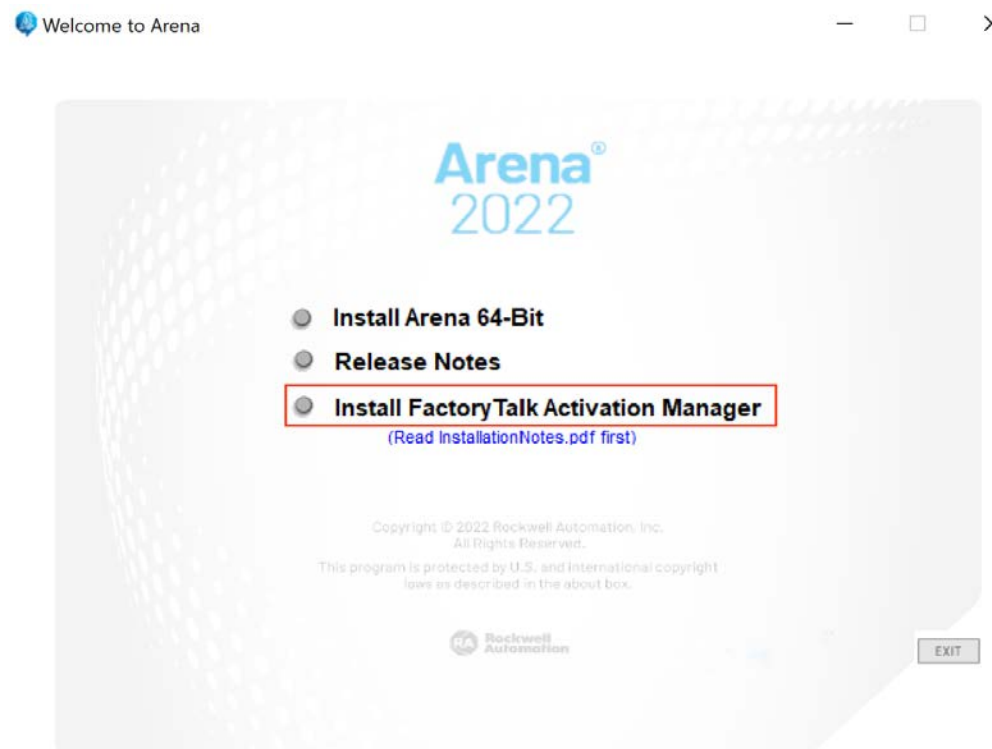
Welcome to Arena

Arena®
2022

Install Arena 64-Bit

Release Notes

Install FactoryTalk Activation Manager
(Read InstallationNotes.pdf first)

Copyright © 2022 Rockwell Automation, Inc.
All Rights Reserved.

This program is protected by U.S. and international copyright laws as described in the about box.

RA Rockwell Automation

EXIT